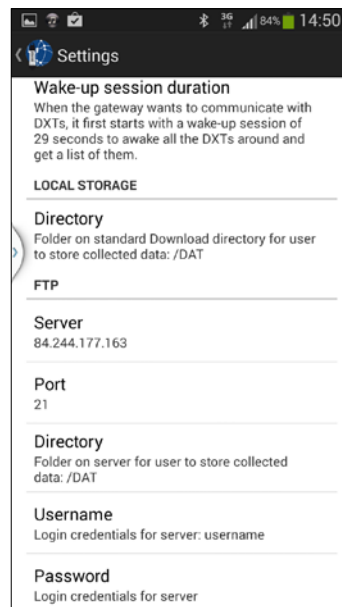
3G 84% 14:50

Settings

Wake-up session duration
When the gateway wants to communicate with DXTs, it first starts with a wake-up session of 29 seconds to awake all the DXTs around and get a list of them.

LOCAL STORAGE

Directory
Folder on standard Download directory for user to store collected data: /DAT

FTP

Server
84.244.177.163

Port
21

Directory
Folder on server for user to store collected data: /DAT

Username
Login credentials for server: username

Password
Login credentials for server